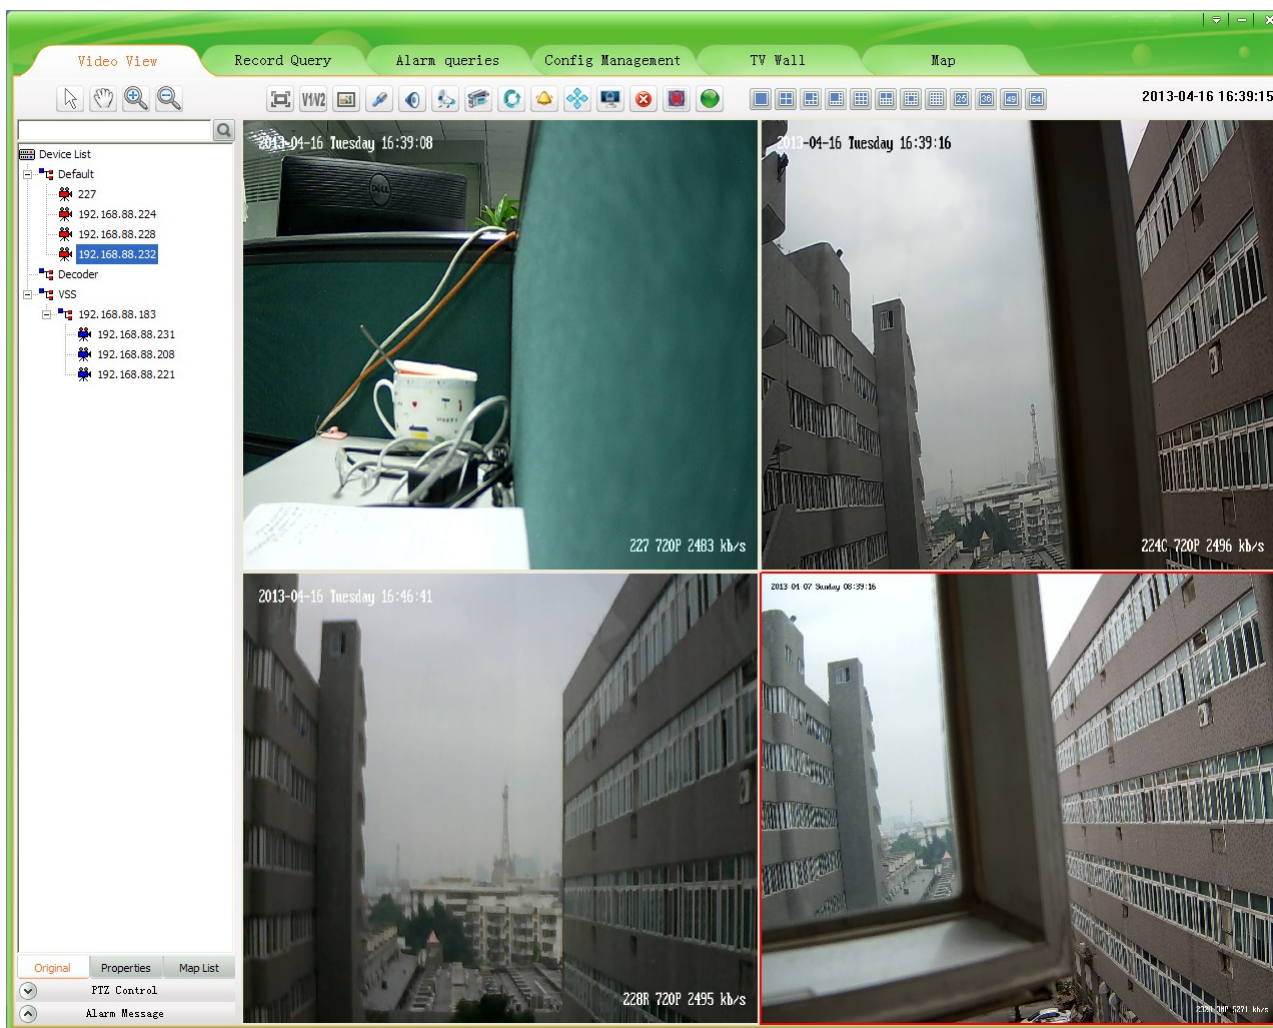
Video View
Record Query
Alarm queries
Config Management
TV Wall
Map

V1V2

25 36 49 64

2013-04-16 16:39:15

Device List
Default
227
192.168.88.224
192.168.88.228
192.168.88.232
Decoder
VSS
192.168.88.183
192.168.88.231
192.168.88.208
192.168.88.221

2013-04-16 Tuesday 16:39:08
227 720P 2483 kb/s

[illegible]-04-16 Tuesday 16:39:16
224C 720P 2496 kb/s

2013-04-16 Tuesday 16:46:41
228R 720P 2495 kb/s

2013-04-07 Sunday 08:39:16
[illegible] 5271 kb/s

Original
Properties
Map List
PTZ Control
Alarm Message